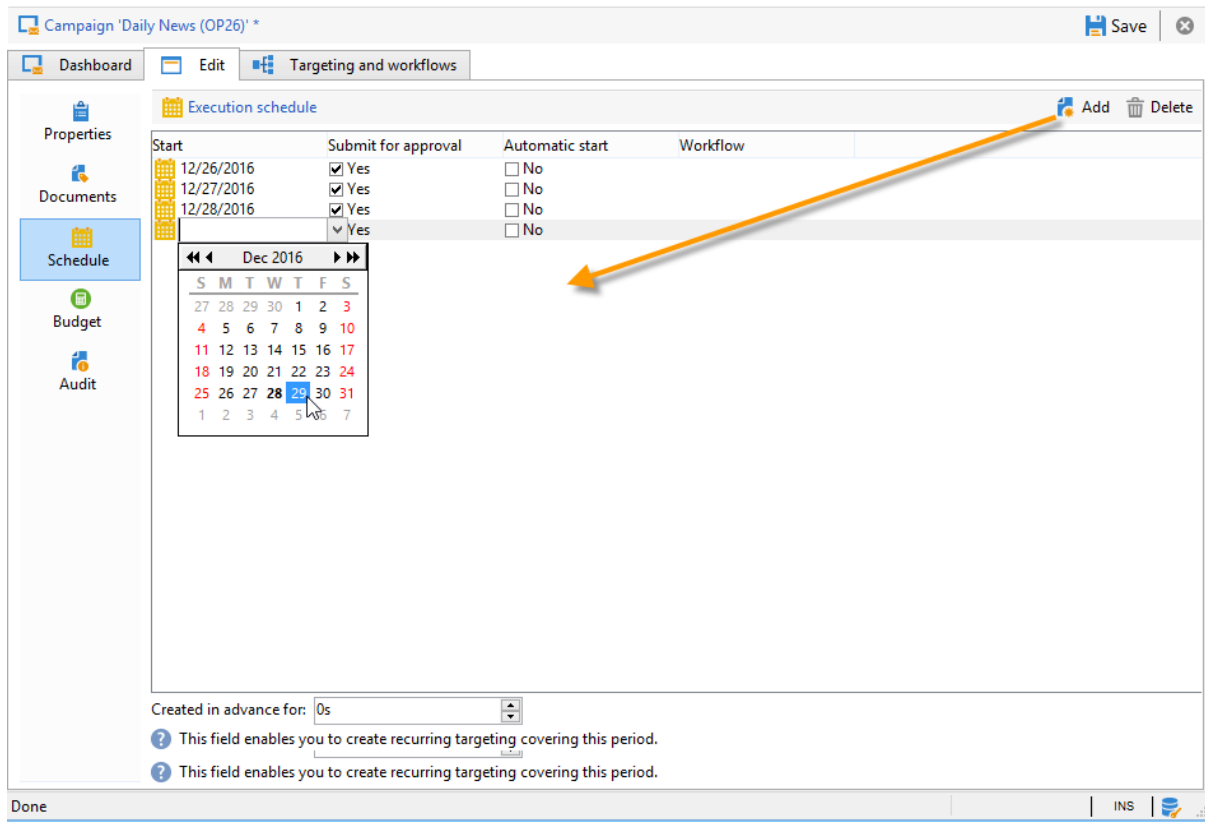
Campaign 'Daily News (OP26)' *

Save

Dashboard

Edit

Targeting and workflows

Properties

Documents

Schedule

Budget

Audit

Execution schedule

Add

Delete

| Start | Submit for approval | Automatic start | Workflow |
|---|---|---|---|
| 12/26/2016 | Yes | No | |
| 12/27/2016 | Yes | No | |
| 12/28/2016 | Yes | No | |
| | Yes | No | |

Dec 2016

| S | M | T | W | T | F | S |
|---|---|---|---|---|---|---|
| 27 | 28 | 29 | 30 | 1 | 2 | 3 |
| 4 | 5 | 6 | 7 | 8 | 9 | 10 |
| 11 | 12 | 13 | 14 | 15 | 16 | 17 |
| 18 | 19 | 20 | 21 | 22 | 23 | 24 |
| 25 | 26 | 27 | 28 | 29 | 30 | 31 |
| 1 | 2 | 3 | 4 | 5 | 6 | 7 |

Created in advance for: 0s

This field enables you to create recurring targeting covering this period.

This field enables you to create recurring targeting covering this period.

Done

INS